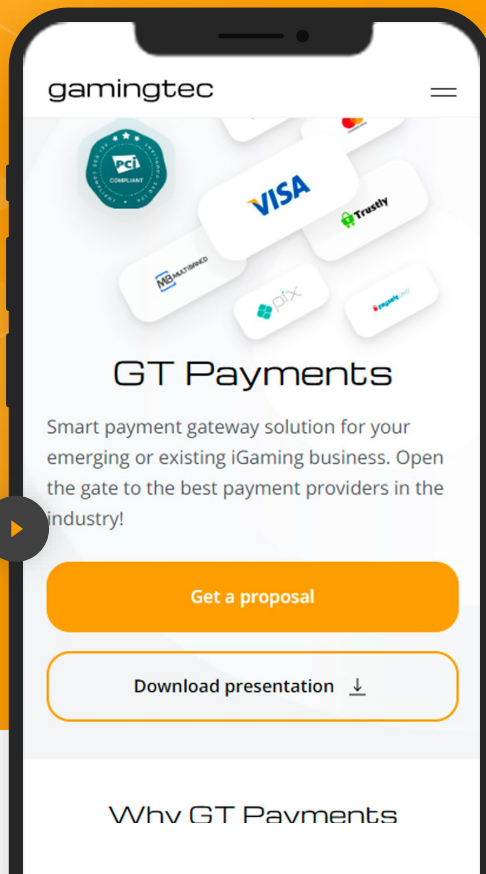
gamingtec

PCI COMPLIANT

VISA

Trustly

MB MULTIBANCO

pix

paysafecard

GT Payments

Smart payment gateway solution for your emerging or existing iGaming business. Open the gate to the best payment providers in the industry!

Get a proposal

Download presentation

Why GT Payments